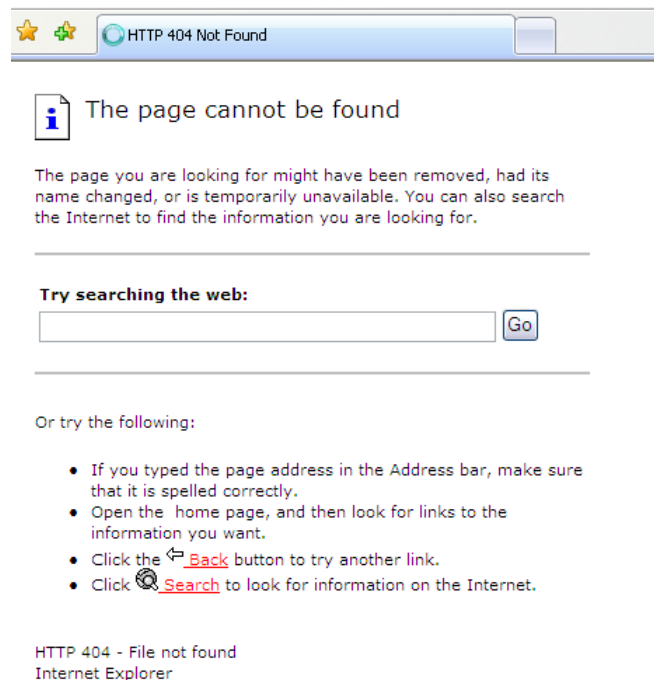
HTTP 404 Not Found

The page cannot be found

The page you are looking for might have been removed, had its name changed, or is temporarily unavailable. You can also search the Internet to find the information you are looking for.

Try searching the web:

Go

Or try the following:

- If you typed the page address in the Address bar, make sure that it is spelled correctly.
- Open the  home page, and then look for links to the information you want.
- Click the Back button to try another link.
- Click Search to look for information on the Internet.

HTTP 404 - File not found
Internet Explorer